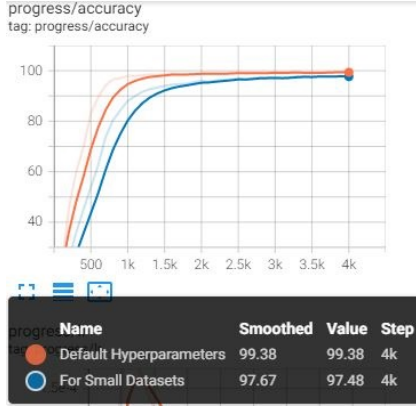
progress/accuracy
tag: progress/accuracy

100
80
60
40

500 1k 1.5k 2k 2.5k 3k 3.5k 4k

progres
tag

| | Name | Smoothed | Value | Step |
|---|---|---|---|---|
| | Default Hyperparameters | 99.38 | 99.38 | 4k |
| | For Small Datasets | 97.67 | 97.48 | 4k |